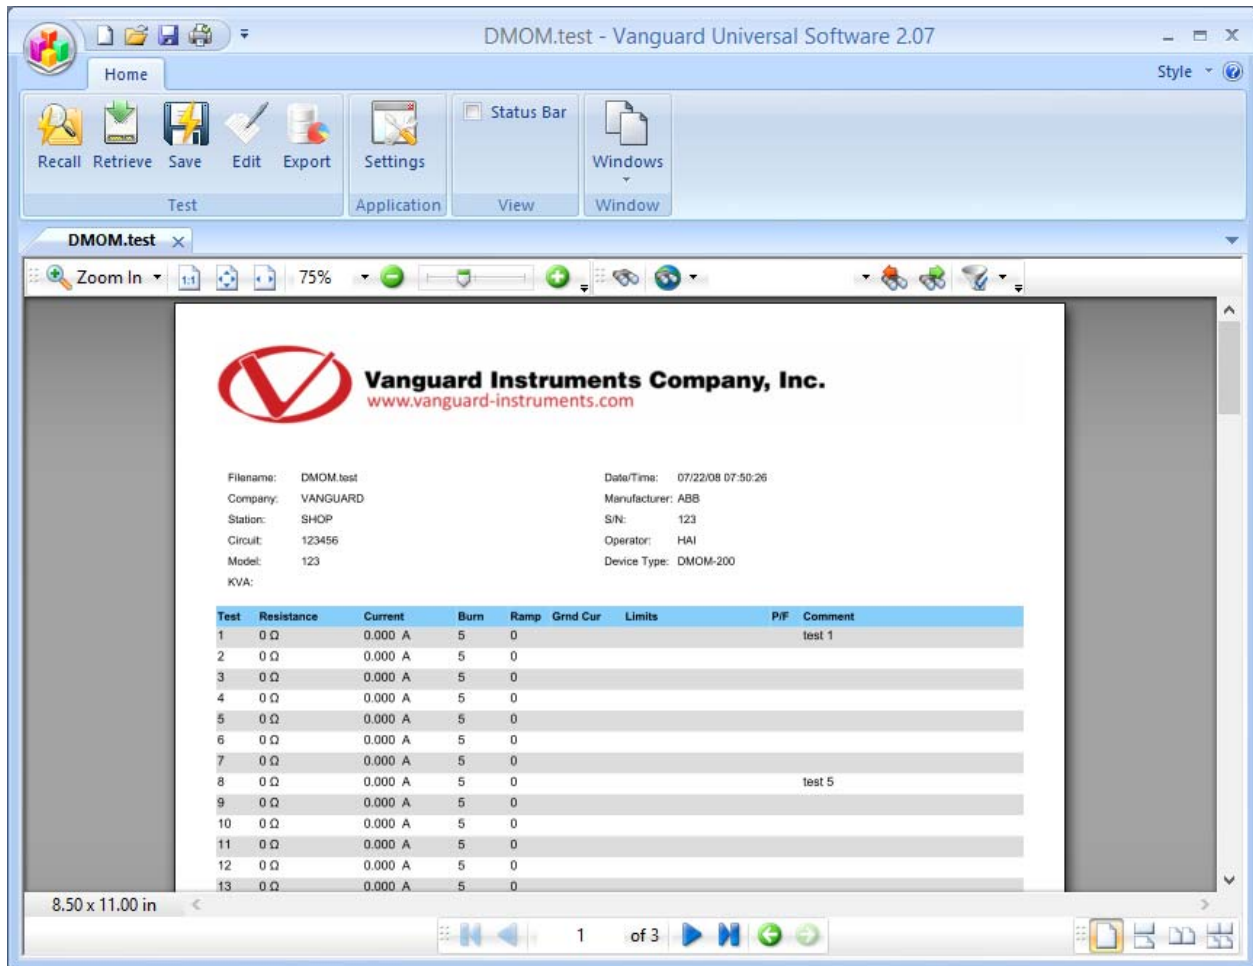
DMOM.test - Vanguard Universal Software 2.07

Home

Style

Recall Retrieve Save Edit Export
Test

Settings
Application

Status Bar
View

Windows
Window

DMOM.test

Zoom In 75%

Vanguard Instruments Company, Inc.
www.vanguard-instruments.com

Filename: DMOM.test
Company: VANGUARD
Station: SHOP
Circuit: 123456
Model: 123
KVA:

Date/Time: 07/22/08 07:50:26
Manufacturer: ABB
S/N: 123
Operator: HAI
Device Type: DMOM-200

| Test | Resistance | Current | Burn | Ramp | Grnd Cur | Limits | P/F | Comment |
|---|---|---|---|---|---|---|---|---|
| 1 | 0 Ω | 0.000 A | 5 | 0 | | | | test 1 |
| 2 | 0 Ω | 0.000 A | 5 | 0 | | | | |
| 3 | 0 Ω | 0.000 A | 5 | 0 | | | | |
| 4 | 0 Ω | 0.000 A | 5 | 0 | | | | |
| 5 | 0 Ω | 0.000 A | 5 | 0 | | | | |
| 6 | 0 Ω | 0.000 A | 5 | 0 | | | | |
| 7 | 0 Ω | 0.000 A | 5 | 0 | | | | |
| 8 | 0 Ω | 0.000 A | 5 | 0 | | | | test 5 |
| 9 | 0 Ω | 0.000 A | 5 | 0 | | | | |
| 10 | 0 Ω | 0.000 A | 5 | 0 | | | | |
| 11 | 0 Ω | 0.000 A | 5 | 0 | | | | |
| 12 | 0 Ω | 0.000 A | 5 | 0 | | | | |
| 13 | 0 Ω | 0.000 A | 5 | 0 | | | | |

8.50 x 11.00 in

1 of 3